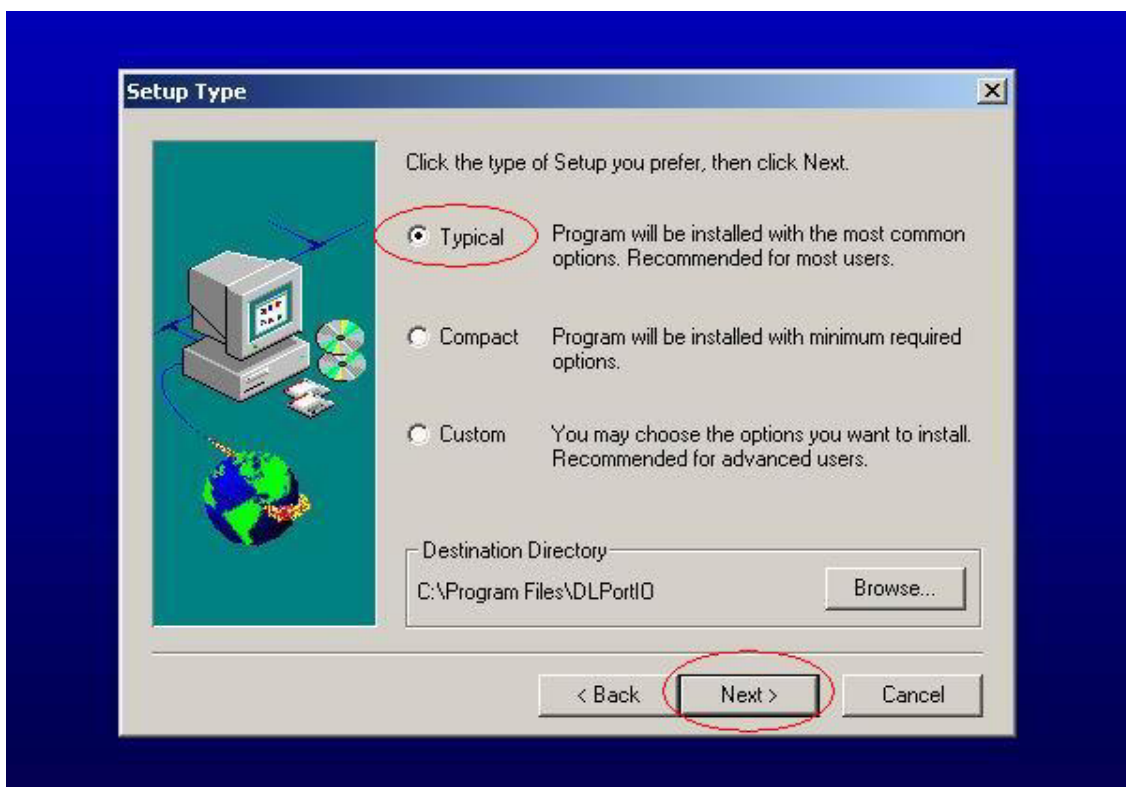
Setup Type

Click the type of Setup you prefer, then click Next.

Typical Program will be installed with the most common options. Recommended for most users.

Compact Program will be installed with minimum required options.

Custom You may choose the options you want to install. Recommended for advanced users.

Destination Directory

C:\Program Files\DLPortIO

Browse...

< Back

Next >

Cancel